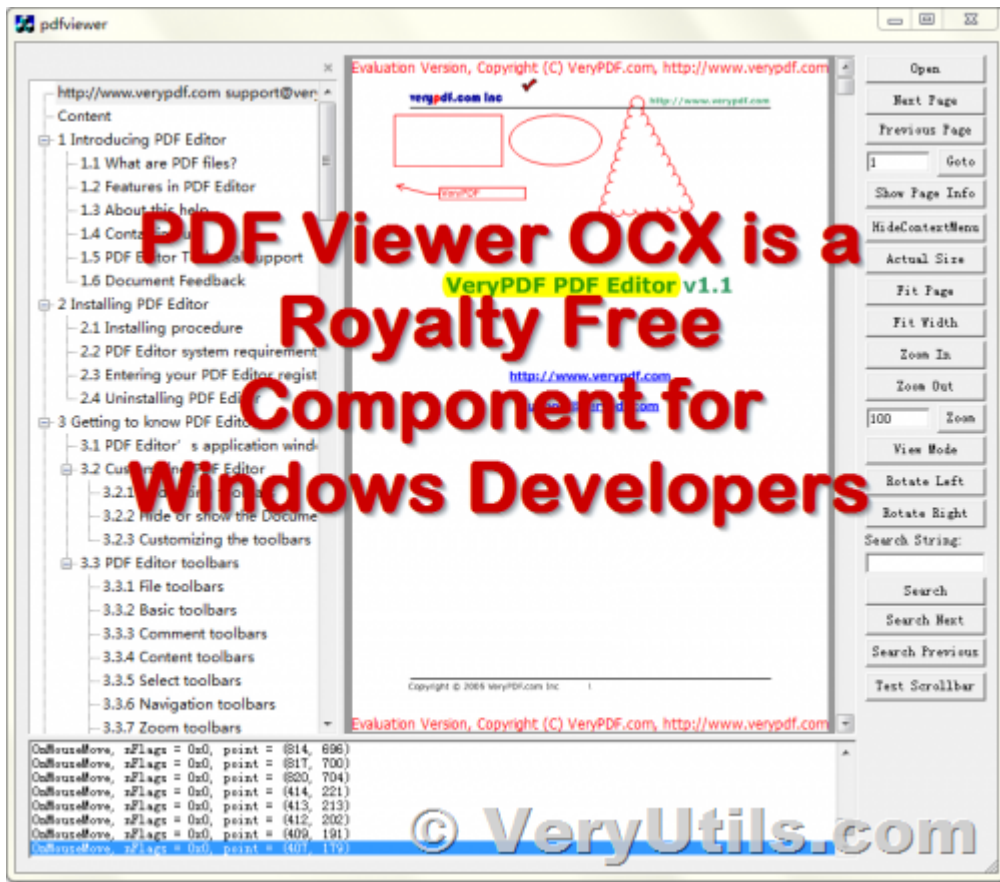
pdfviewer

http://www.verypdf.com support@very
Content
1 Introducing PDF Editor
1.1 What are PDF files?
1.2 Features in PDF Editor
1.3 About this help
1.4 Conta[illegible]
1.5 PDF Editor T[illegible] support
1.6 Document Feedback
2 Installing PDF Editor
2.1 Installing procedure
2.2 PDF Editor system requirement
2.3 Entering your PDF Editor regist
2.4 Uninstalling PDF Editor
3 Getting to know PDF Editor
3.1 PDF Editor's application wind
3.2 Cus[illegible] PDF Editor
3.2.1 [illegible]
3.2.2 Hide or show the Docume
3.2.3 Customizing the toolbars
3.3 PDF Editor toolbars
3.3.1 File toolbars
3.3.2 Basic toolbars
3.3.3 Comment toolbars
3.3.4 Content toolbars
3.3.5 Select toolbars
3.3.6 Navigation toolbars
3.3.7 Zoom toolbars

Evaluation Version, Copyright (C) VeryPDF.com, http://www.verypdf.com
verypdf.com Inc
http://www.verypdf.com
VeryPDF
VeryPDF PDF Editor v1.1
http://www.verypdf.com
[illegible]
Copyright © 2005 VeryPDF.com Inc
Evaluation Version, Copyright (C) VeryPDF.com, http://www.verypdf.com

PDF Viewer OCX is a Royalty Free Component for Windows Developers

Open
Next Page
Previous Page
1
Goto
Show Page Info
HideContextMenu
Actual Size
Fit Page
Fit Width
Zoom In
Zoom Out
100
Zoom
View Mode
Rotate Left
Rotate Right
Search String:
Search
Search Next
Search Previous
Test Scrollbar

OnMouseMove, nFlags = 0x0, point = (814, 696)
OnMouseMove, nFlags = 0x0, point = (817, 700)
OnMouseMove, nFlags = 0x0, point = (820, 704)
OnMouseMove, nFlags = 0x0, point = (414, 221)
OnMouseMove, nFlags = 0x0, point = (413, 213)
OnMouseMove, nFlags = 0x0, point = (412, 202)
OnMouseMove, nFlags = 0x0, point = (409, 191)
OnMouseMove, nFlags = 0x0, point = (407, 179)

© VeryUtils.com